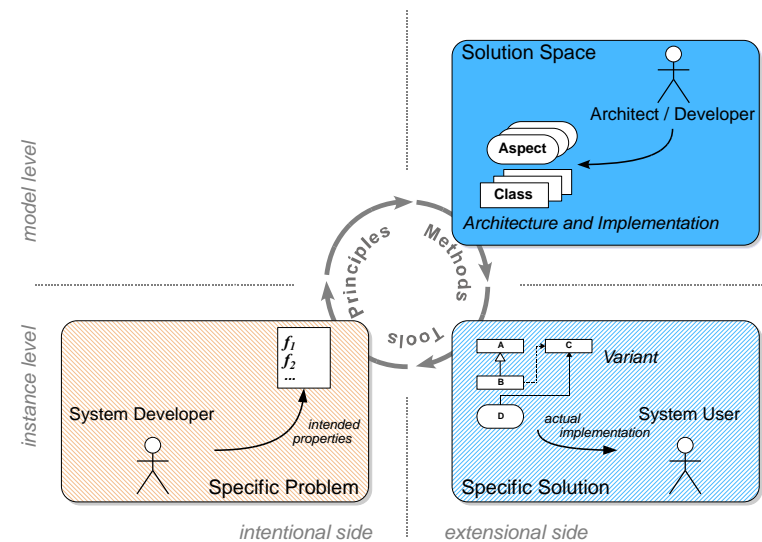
model level

instance level

Solution Space

Architect / Developer

Aspect

Class

Architecture and Implementation

Principles

Methods

Tools

$f_1$
$f_2$
...

System Developer

intended properties

Specific Problem

A

C

B

D

Variant

actual implementation

System User

Specific Solution

intentional side

extensional side